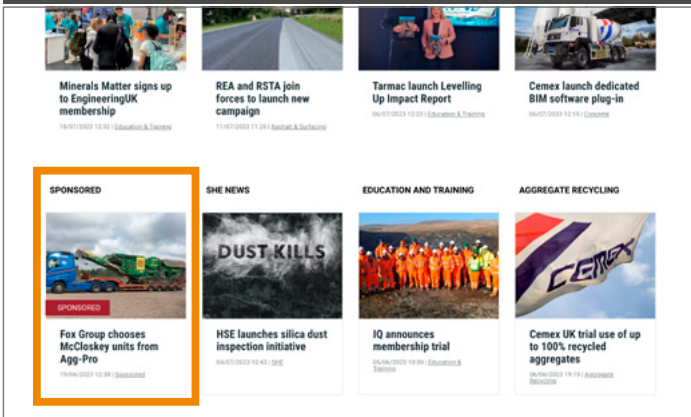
Minerals Matter signs up to EngineeringUK membership

18/07/2023 12:32 | Education & Training

REA and RSTA join forces to launch new campaign

11/07/2023 11:28 | Asphalt & Surfacing

Tarmac launch Levelling Up Impact Report

06/07/2023 12:22 | Education & Training

Cemex launch dedicated BIM software plug-in

06/07/2023 12:15 | Concrete

SPONSORED

SPONSORED

Fox Group chooses McCloskey units from Agg-Pro

19/06/2023 12:38 | Sponsored

SHE NEWS

DUST KILLS

HSE launches silica dust inspection initiative

04/07/2023 12:43 | SHE

EDUCATION AND TRAINING

IQ announces membership trial

06/06/2023 10:30 | Education & Training

AGGREGATE RECYCLING

CEMEX

Cemex UK trial use of up to 100% recycled aggregates

06/06/2023 10:19 | Aggregate Recycling